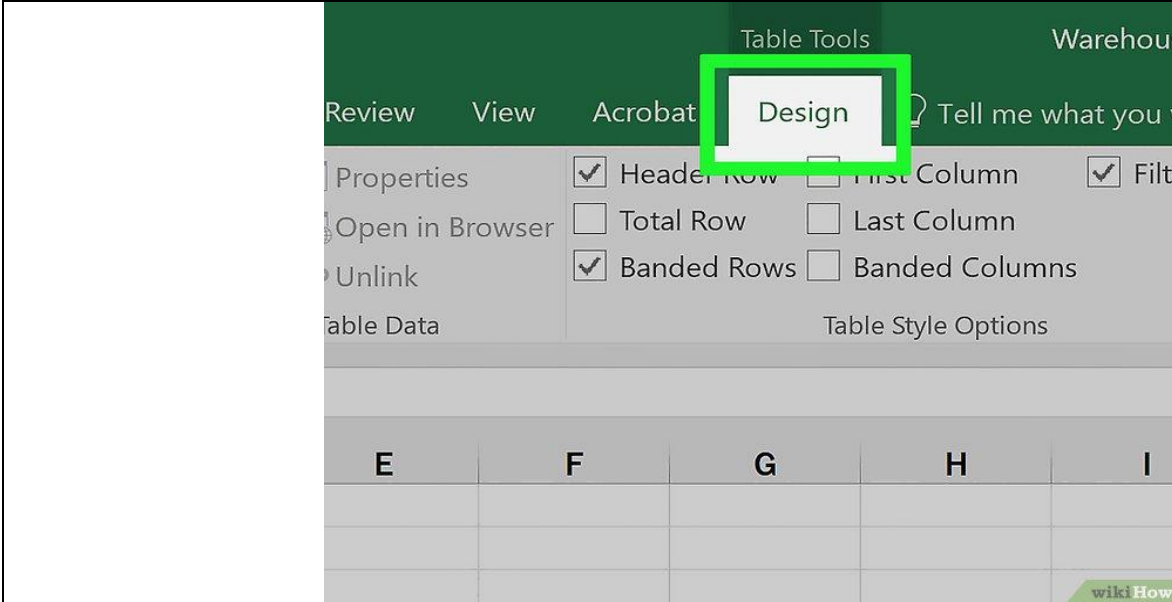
Table Tools

Warehou

Review View Acrobat Design Tell me what you

Properties
Open in Browser
Unlink
Table Data

Header Row
Total Row
Banded Rows

First Column
Last Column
Banded Columns

Filt

Table Style Options

E F G H I

wikiHow